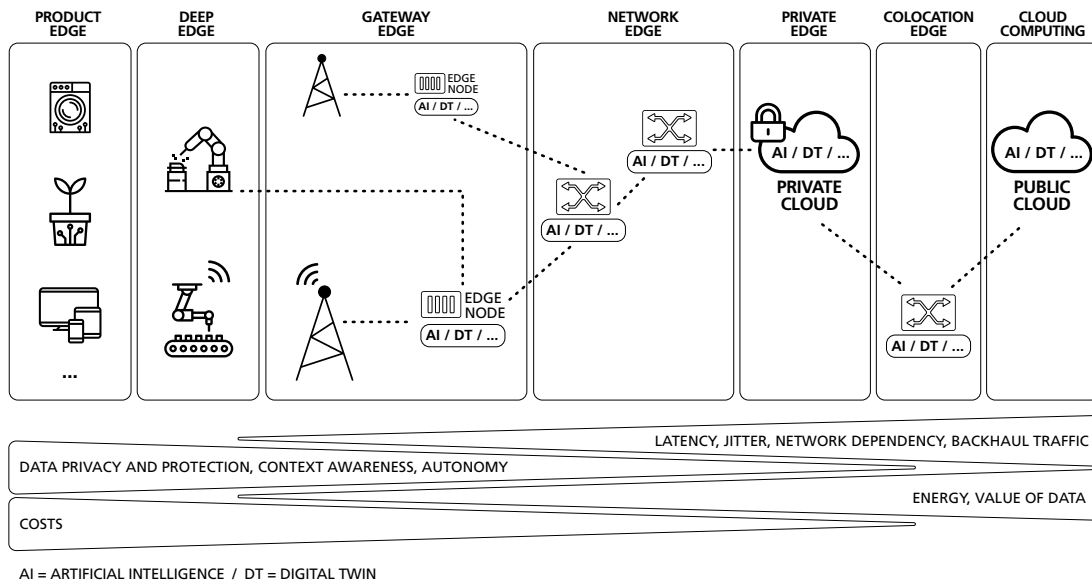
PRODUCT EDGE

DEEP EDGE

GATEWAY EDGE

NETWORK EDGE

PRIVATE EDGE

COLOCATION EDGE

CLOUD COMPUTING

...

EDGE NODE

AI / DT / ...

EDGE NODE

AI / DT / ...

AI / DT / ...

AI / DT / ...

AI / DT / ...

PRIVATE CLOUD

AI / DT / ...

PUBLIC CLOUD

AI / DT / ...

LATENCY, JITTER, NETWORK DEPENDENCY, BACKHAUL TRAFFIC

DATA PRIVACY AND PROTECTION, CONTEXT AWARENESS, AUTONOMY

ENERGY, VALUE OF DATA

COSTS

AI = ARTIFICIAL INTELLIGENCE / DT = DIGITAL TWIN